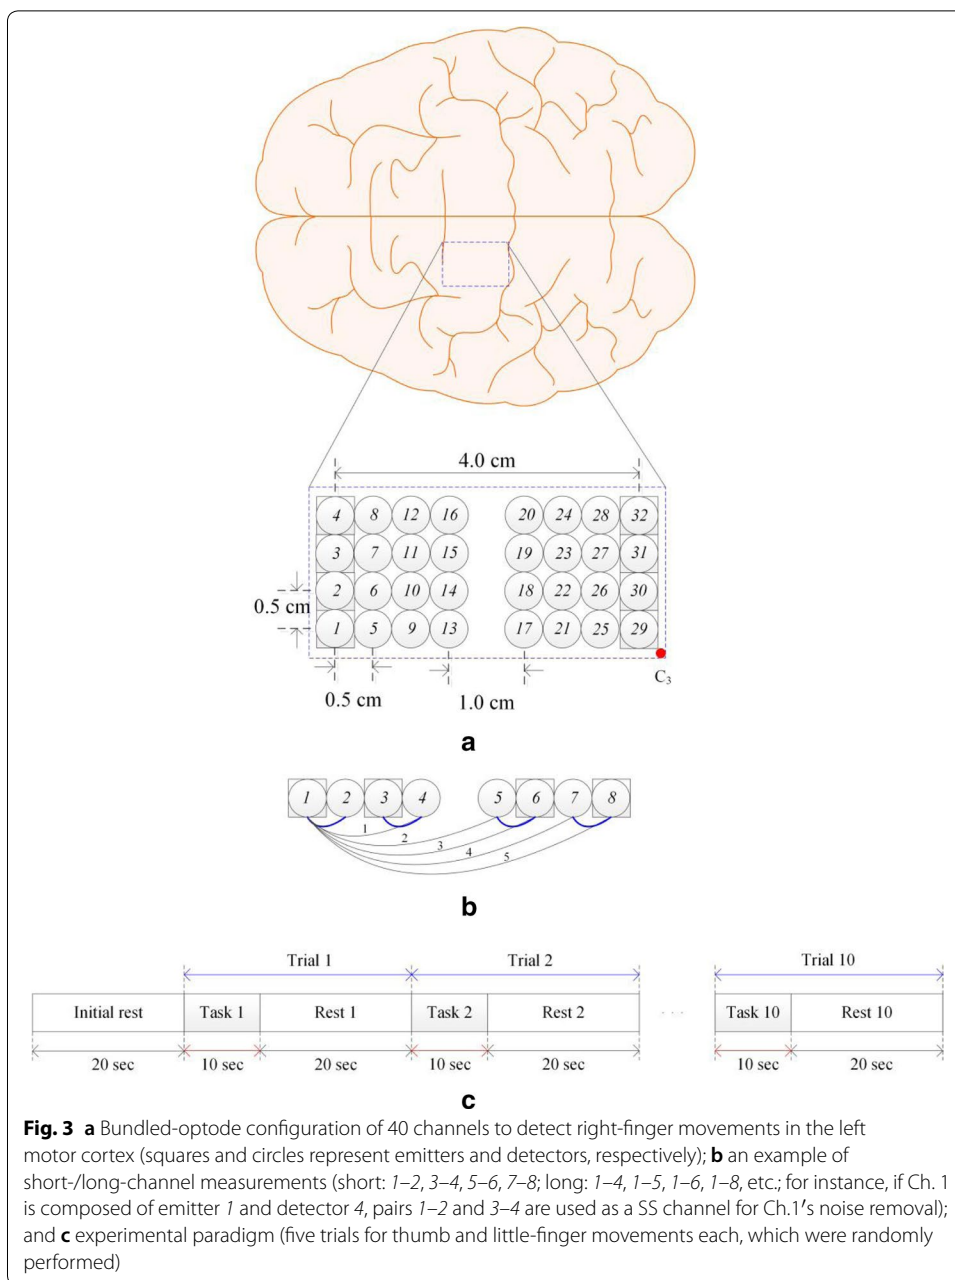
4.0 cm

| 4 | 8 | 12 | 16 | 20 | 24 | 28 | 32 |
|---|---|---|---|---|---|---|---|
| 3 | 7 | 11 | 15 | 19 | 23 | 27 | 31 |
| 2 | 6 | 10 | 14 | 18 | 22 | 26 | 30 |
| 1 | 5 | 9 | 13 | 17 | 21 | 25 | 29 |

0.5 cm

0.5 cm

1.0 cm

$C_3$

a

1 2 3 4 5 6 7 8

1 2 3 4 5

b

Trial 1 Trial 2 Trial 10

| Initial rest | Task 1 | Rest 1 | Task 2 | Rest 2 | Task 10 | Rest 10 |
|---|---|---|---|---|---|---|
| 20 sec | 10 sec | 20 sec | 10 sec | 20 sec | 10 sec | 20 sec |

c

**Fig. 3** **a** Bundled-optode configuration of 40 channels to detect right-finger movements in the left motor cortex (squares and circles represent emitters and detectors, respectively); **b** an example of short-/long-channel measurements (short: 1–2, 3–4, 5–6, 7–8; long: 1–4, 1–5, 1–6, 1–8, etc.; for instance, if Ch. 1 is composed of emitter 1 and detector 4, pairs 1–2 and 3–4 are used as a SS channel for Ch.1′s noise removal); and **c** experimental paradigm (five trials for thumb and little-finger movements each, which were randomly performed)